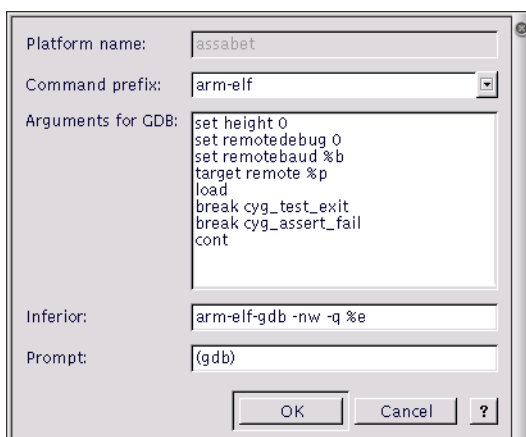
Platform name: assabet

Command prefix: arm-elf

Arguments for GDB: set height 0
set remotedebug 0
set remotebaud %b
target remote %p
load
break cyg_test_exit
break cyg_assert_fail
cont

Inferior: arm-elf-gdb -nw -q %e

Prompt: (gdb)

OK Cancel ?